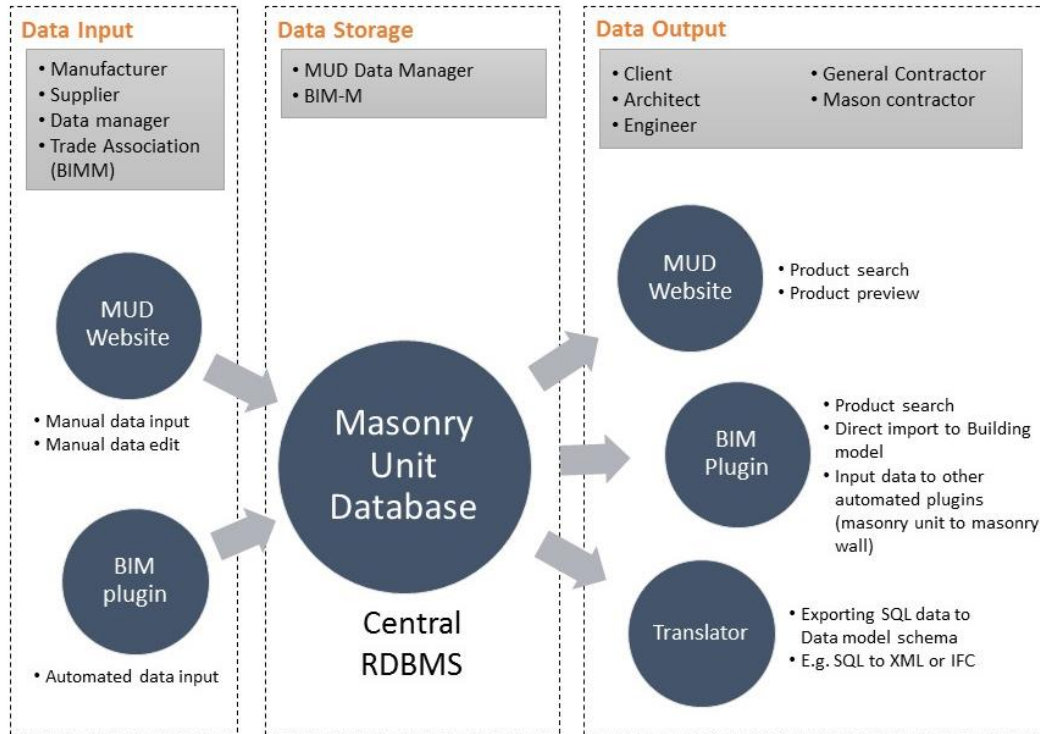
Data Input

• Manufacturer
• Supplier
• Data manager
• Trade Association (BIMM)

MUD Website

• Manual data input
• Manual data edit

BIM plugin

• Automated data input

Data Storage

• MUD Data Manager
• BIM-M

Masonry Unit Database

Central RDBMS

Data Output

• Client
• Architect
• Engineer
• General Contractor
• Mason contractor

MUD Website

• Product search
• Product preview

BIM Plugin

• Product search
• Direct import to Building model
• Input data to other automated plugins (masonry unit to masonry wall)

Translator

• Exporting SQL data to Data model schema
• E.g. SQL to XML or IFC